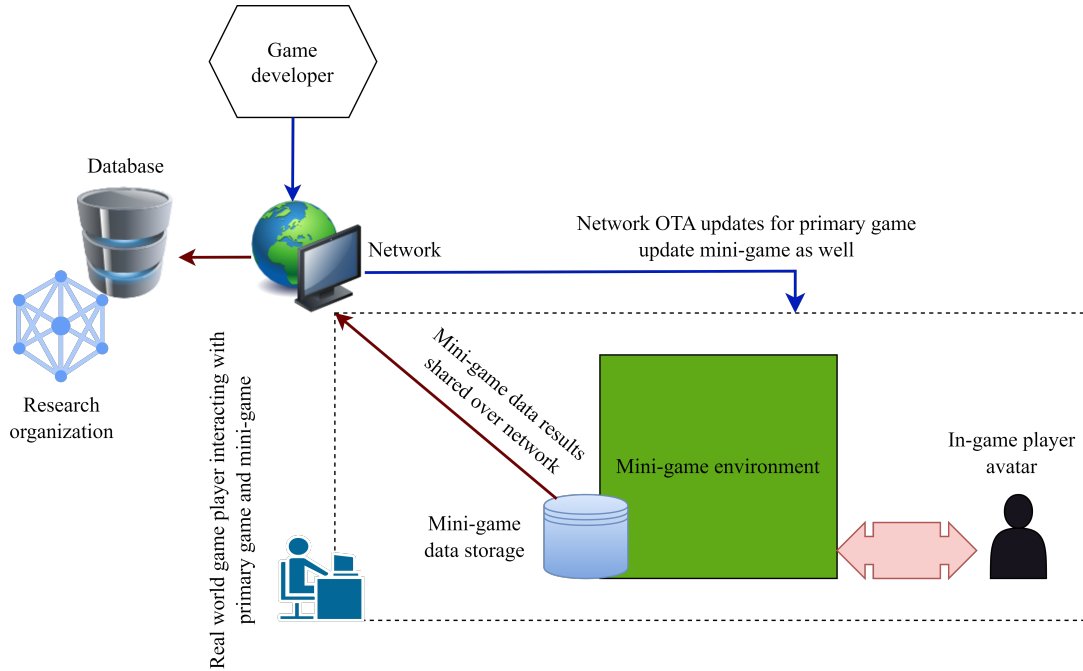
Game developer

Database

Network

Network OTA updates for primary game update mini-game as well

Research organization

Real world game player interacting with primary game and mini-game

Mini-game data results shared over network

Mini-game environment

In-game player avatar

Mini-game data storage